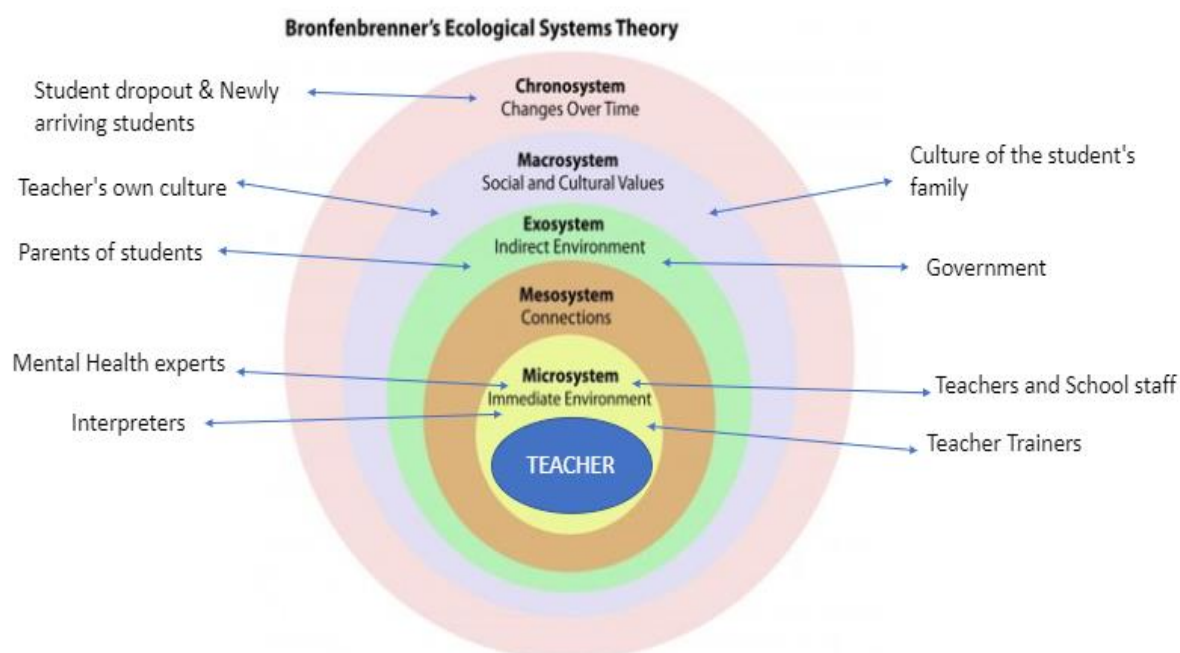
Bronfenbrenner's Ecological Systems Theory

Student dropout & Newly arriving students

Chronosystem
Changes Over Time

Macrosystem
Social and Cultural Values

Culture of the student's family

Teacher's own culture

Exosystem
Indirect Environment

Parents of students

Government

Mesosystem
Connections

Mental Health experts

Microsystem
Immediate Environment

Teachers and School staff

Interpreters

Teacher Trainers

TEACHER